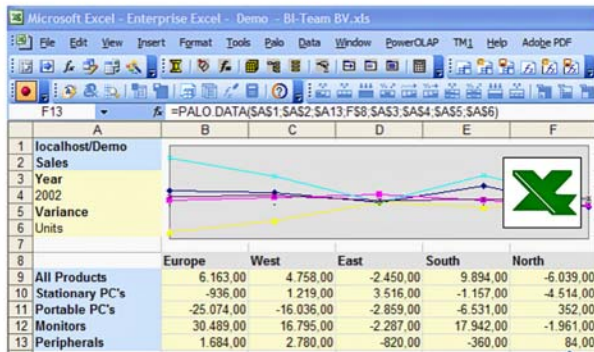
Microsoft Excel - Enterprise Excel - Demo - BI-Team BV.xls

File Edit View Insert Format Tools Palo Data Window PowerOLAP TM1 Help Adobe PDF

F13 $f_x$ =PALO.DATA($A$1;$A$2;$A13;F$8;$A$3;$A$4;$A$5;$A$6)

| | A | B | C | D | E | F |
|---|---|---|---|---|---|---|
| 1 | localhost/Demo | | | | | |
| 2 | Sales | | | | | |
| 3 | Year | | | | | |
| 4 | 2002 | | | | | |
| 5 | Variance | | | | | |
| 6 | Units | | | | | |
| 7 | | | | | | |
| 8 | | Europe | West | East | South | North |
| 9 | All Products | 6.163,00 | 4.758,00 | -2.450,00 | 9.894,00 | -6.039,00 |
| 10 | Stationary PC's | -936,00 | 1.219,00 | 3.516,00 | -1.157,00 | -4.514,00 |
| 11 | Portable PC's | -25.074,00 | -16.036,00 | -2.859,00 | -6.531,00 | 352,00 |
| 12 | Monitors | 30.489,00 | 16.795,00 | -2.287,00 | 17.942,00 | -1.961,00 |
| 13 | Peripherals | 1.684,00 | 2.780,00 | -820,00 | -360,00 | 84,00 |